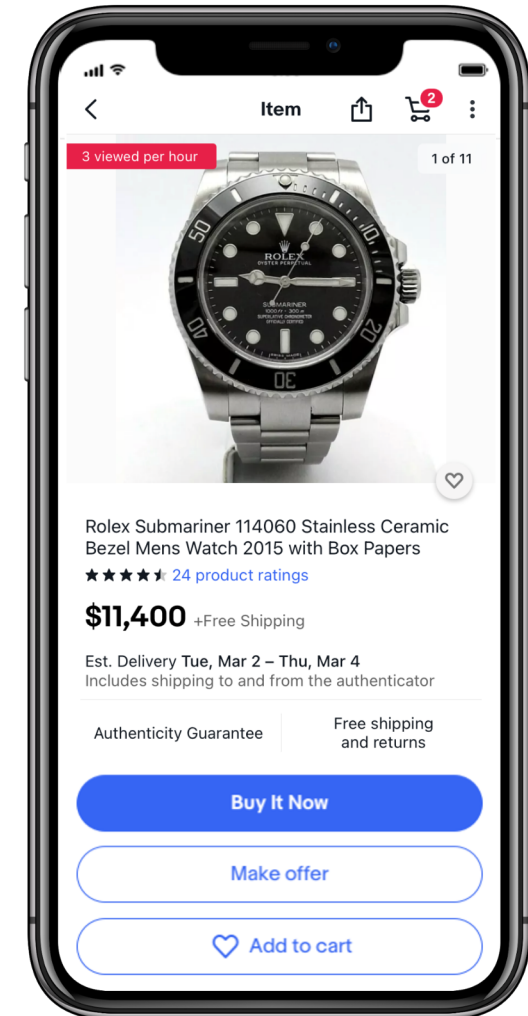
Item

2

3 viewed per hour

1 of 11

ROLEX
OYSTER PERPETUAL
SUBMARINER
1000ft = 300m
SUPERLATIVE CHRONOMETER
OFFICIALLY CERTIFIED

Rolex Submariner 114060 Stainless Ceramic Bezel Mens Watch 2015 with Box Papers

24 product ratings

$11,400 +Free Shipping

Est. Delivery Tue, Mar 2 – Thu, Mar 4
Includes shipping to and from the authenticator

Authenticity Guarantee

Free shipping and returns

Buy It Now

Make offer

Add to cart